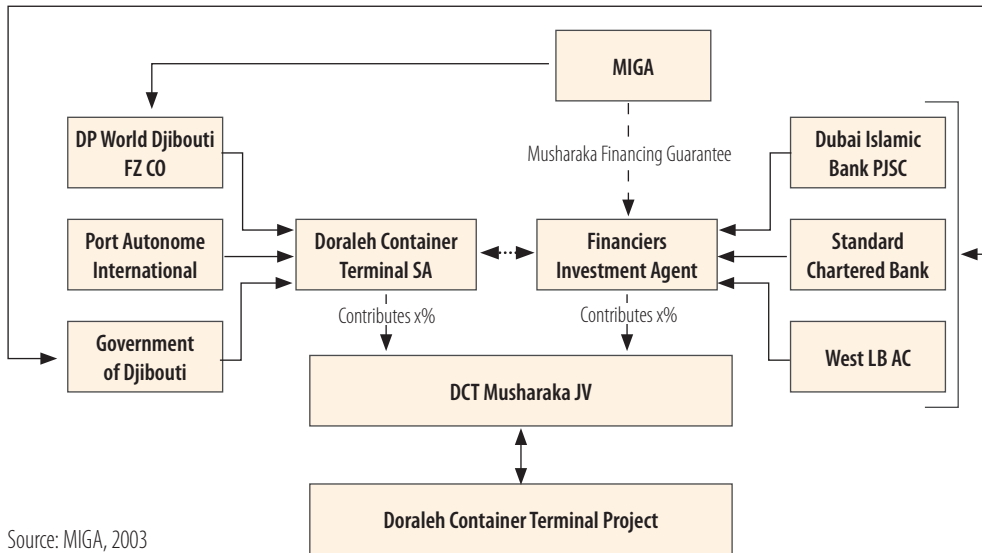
MIGA

DP World Djibouti FZ CO

Musharaka Financing Guarantee

Dubai Islamic Bank PJSC

Port Autonome International

Doraleh Container Terminal SA

Financiers Investment Agent

Standard Chartered Bank

Government of Djibouti

Contributes x%

Contributes x%

West LB AC

DCT Musharaka JV

Doraleh Container Terminal Project

Source: MIGA, 2003